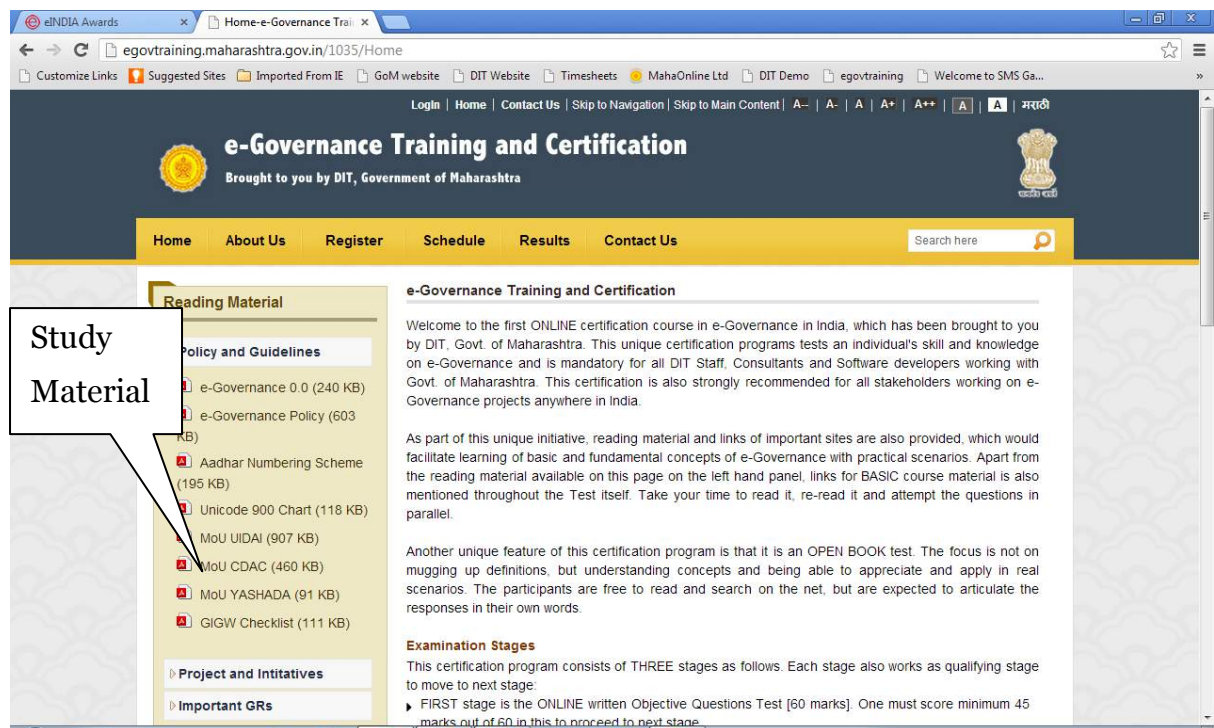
eINDIA Awards × Home-e-Governance Trai ×

egovtraining.maharashtra.gov.in/1035/Home

Customize Links Suggested Sites Imported From IE GoM website DIT Website Timesheets MahaOnline Ltd DIT Demo egovtraining Welcome to SMS Ga...

Login | Home | Contact Us | Skip to Navigation | Skip to Main Content | A-- | A- | A | A+ | A++ | A | A | मराठी

e-Governance Training and Certification

Brought to you by DIT, Government of Maharashtra

Home About Us Register Schedule Results Contact Us Search here

Reading Material

Study Material

Policy and Guidelines

e-Governance 0.0 (240 KB)

e-Governance Policy (603 KB)

Aadhar Numbering Scheme (195 KB)

Unicode 900 Chart (118 KB)

MoU UIDAI (907 KB)

MoU CDAC (460 KB)

MoU YASHADA (91 KB)

GIGW Checklist (111 KB)

Project and Intitatives

Important GRs

e-Governance Training and Certification

Welcome to the first ONLINE certification course in e-Governance in India, which has been brought to you by DIT, Govt. of Maharashtra. This unique certification programs tests an individual's skill and knowledge on e-Governance and is mandatory for all DIT Staff, Consultants and Software developers working with Govt. of Maharashtra. This certification is also strongly recommended for all stakeholders working on e-Governance projects anywhere in India.

As part of this unique initiative, reading material and links of important sites are also provided, which would facilitate learning of basic and fundamental concepts of e-Governance with practical scenarios. Apart from the reading material available on this page on the left hand panel, links for BASIC course material is also mentioned throughout the Test itself. Take your time to read it, re-read it and attempt the questions in parallel.

Another unique feature of this certification program is that it is an OPEN BOOK test. The focus is not on mugging up definitions, but understanding concepts and being able to appreciate and apply in real scenarios. The participants are free to read and search on the net, but are expected to articulate the responses in their own words.

Examination Stages

This certification program consists of THREE stages as follows. Each stage also works as qualifying stage to move to next stage:

FIRST stage is the ONLINE written Objective Questions Test [60 marks]. One must score minimum 45 marks out of 60 in this to proceed to next stage.